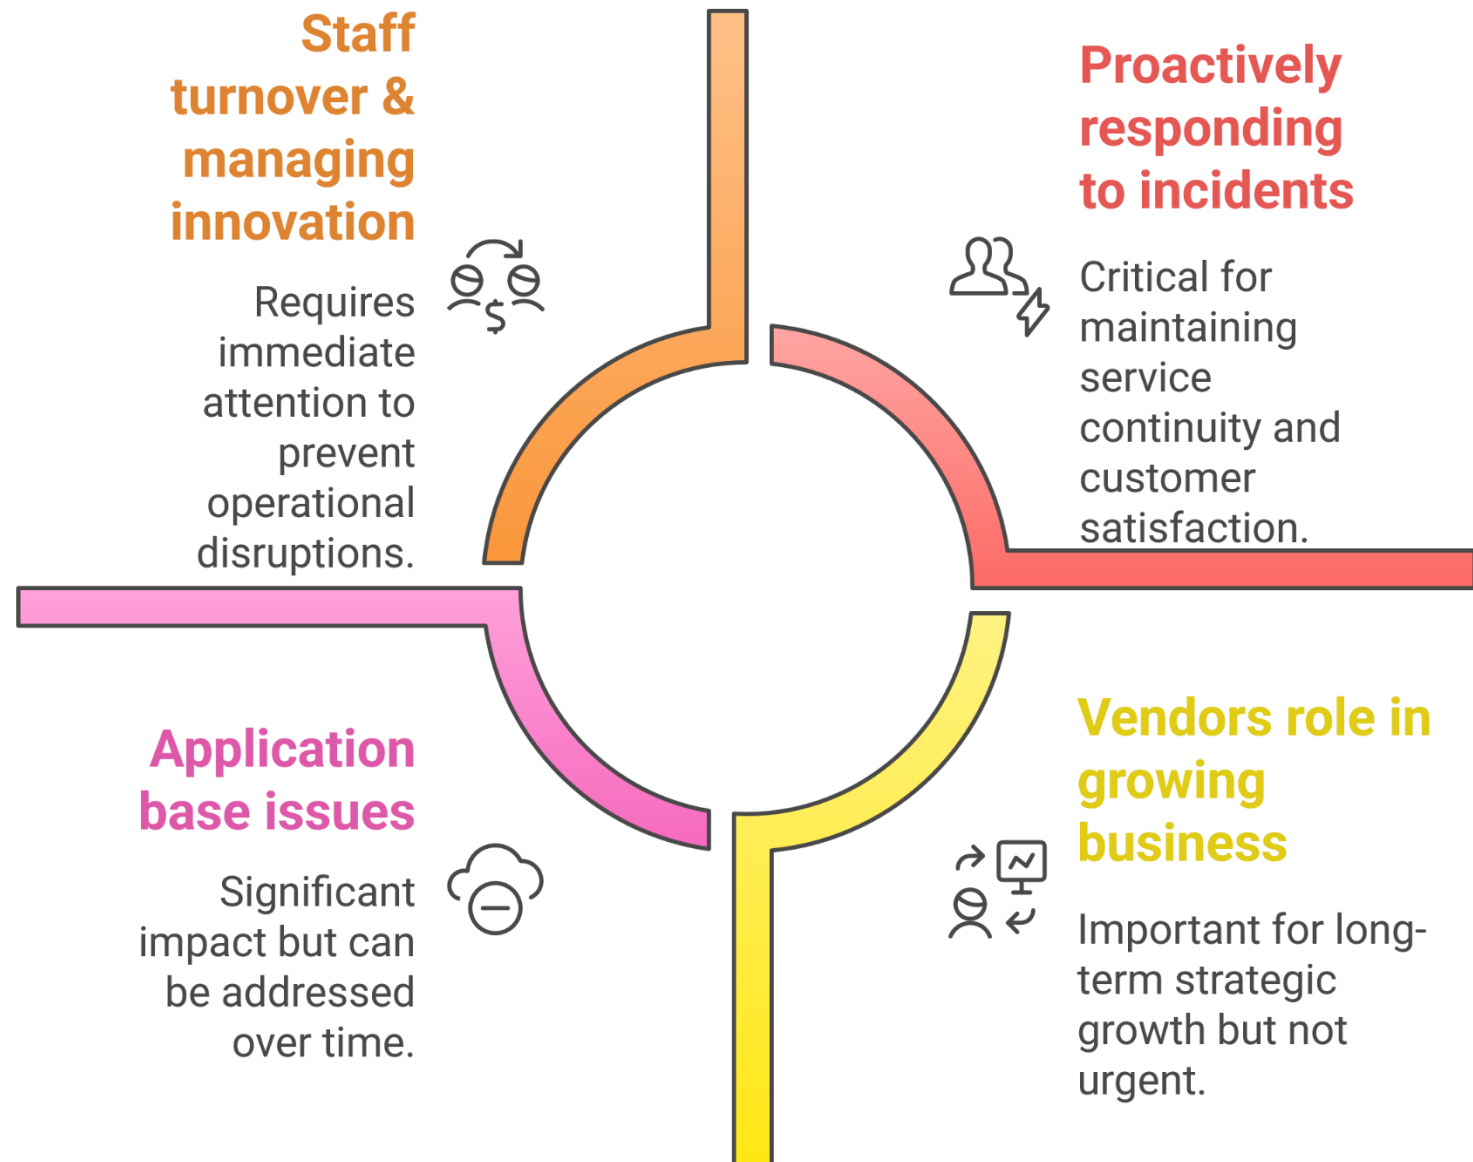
Staff turnover & managing innovation

Requires immediate attention to prevent operational disruptions.

Proactively responding to incidents

Critical for maintaining service continuity and customer satisfaction.

Application base issues

Significant impact but can be addressed over time.

Vendors role in growing business

Important for long-term strategic growth but not urgent.